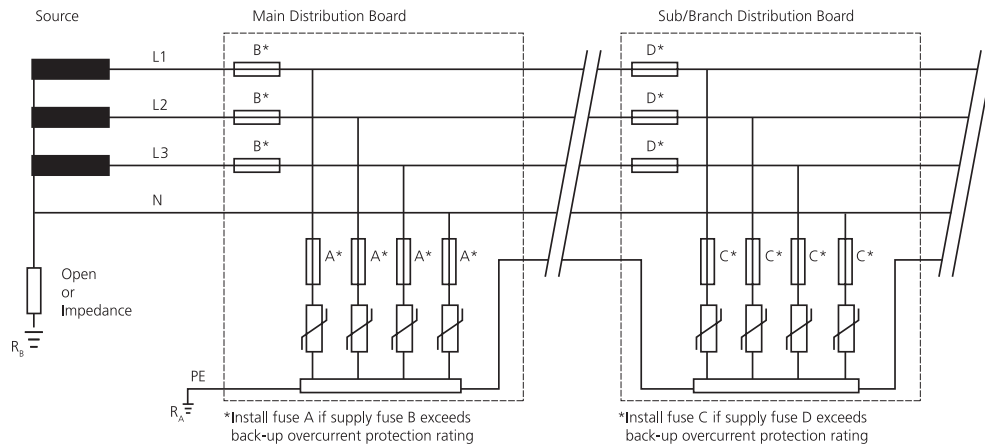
Source

Main Distribution Board

Sub/Branch Distribution Board

L1

L2

L3

N

B*

B*

B*

D*

D*

D*

A* A* A* A*

C* C* C* C*

Open or Impedance

$R_B$

PE

$R_A$

*Install fuse A if supply fuse B exceeds back-up overcurrent protection rating

*Install fuse C if supply fuse D exceeds back-up overcurrent protection rating